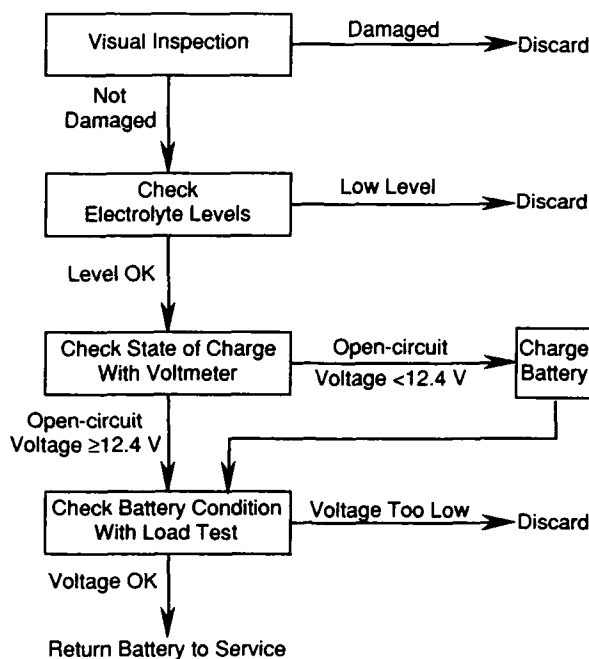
Visual Inspection

Damaged

Discard

Not Damaged

Check Electrolyte Levels

Low Level

Discard

Level OK

Check State of Charge With Voltmeter

Open-circuit Voltage <12.4 V

Charge Battery

Open-circuit Voltage ≥12.4 V

Check Battery Condition With Load Test

Voltage Too Low

Discard

Voltage OK

Return Battery to Service